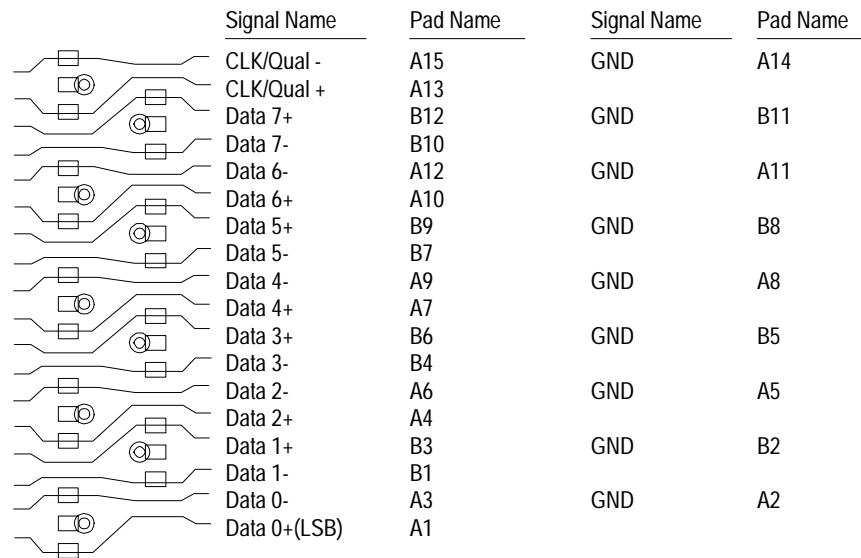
| Signal Name | Pad Name | Signal Name | Pad Name |
|---|---|---|---|
| CLK/Qual - | A15 | GND | A14 |
| CLK/Qual + | A13 | | |
| Data 7+ | B12 | GND | B11 |
| Data 7- | B10 | | |
| Data 6- | A12 | GND | A11 |
| Data 6+ | A10 | | |
| Data 5+ | B9 | GND | B8 |
| Data 5- | B7 | | |
| Data 4- | A9 | GND | A8 |
| Data 4+ | A7 | | |
| Data 3+ | B6 | GND | B5 |
| Data 3- | B4 | | |
| Data 2- | A6 | GND | A5 |
| Data 2+ | A4 | | |
| Data 1+ | B3 | GND | B2 |
| Data 1- | B1 | | |
| Data 0- | A3 | GND | A2 |
| Data 0+(LSB) | A1 | | |